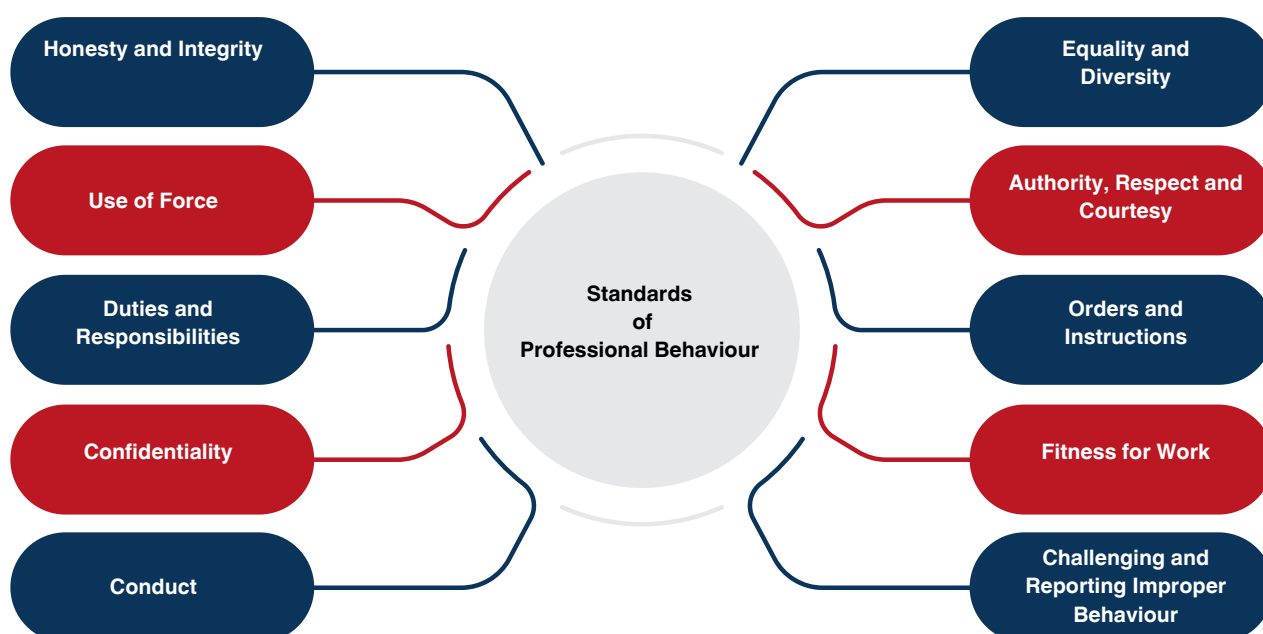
Honesty and Integrity

Use of Force

Duties and Responsibilities

Confidentiality

Conduct

Standards of Professional Behaviour

Equality and Diversity

Authority, Respect and Courtesy

Orders and Instructions

Fitness for Work

Challenging and Reporting Improper Behaviour